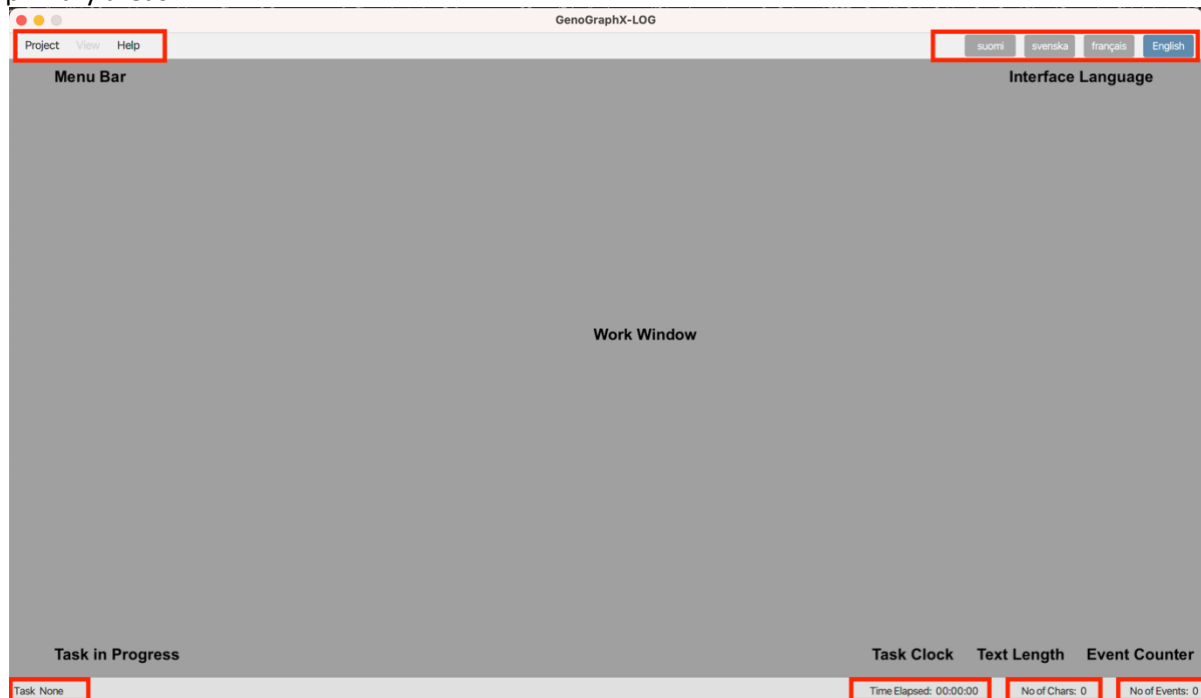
GenoGraphX-LOG

Project View Help

suomi svenska français English

Menu Bar

Interface Language

Work Window

Task in Progress

Task Clock Text Length Event Counter

Task None

Time Elapsed: 00:00:00

No of Chars: 0

No of Events: 0